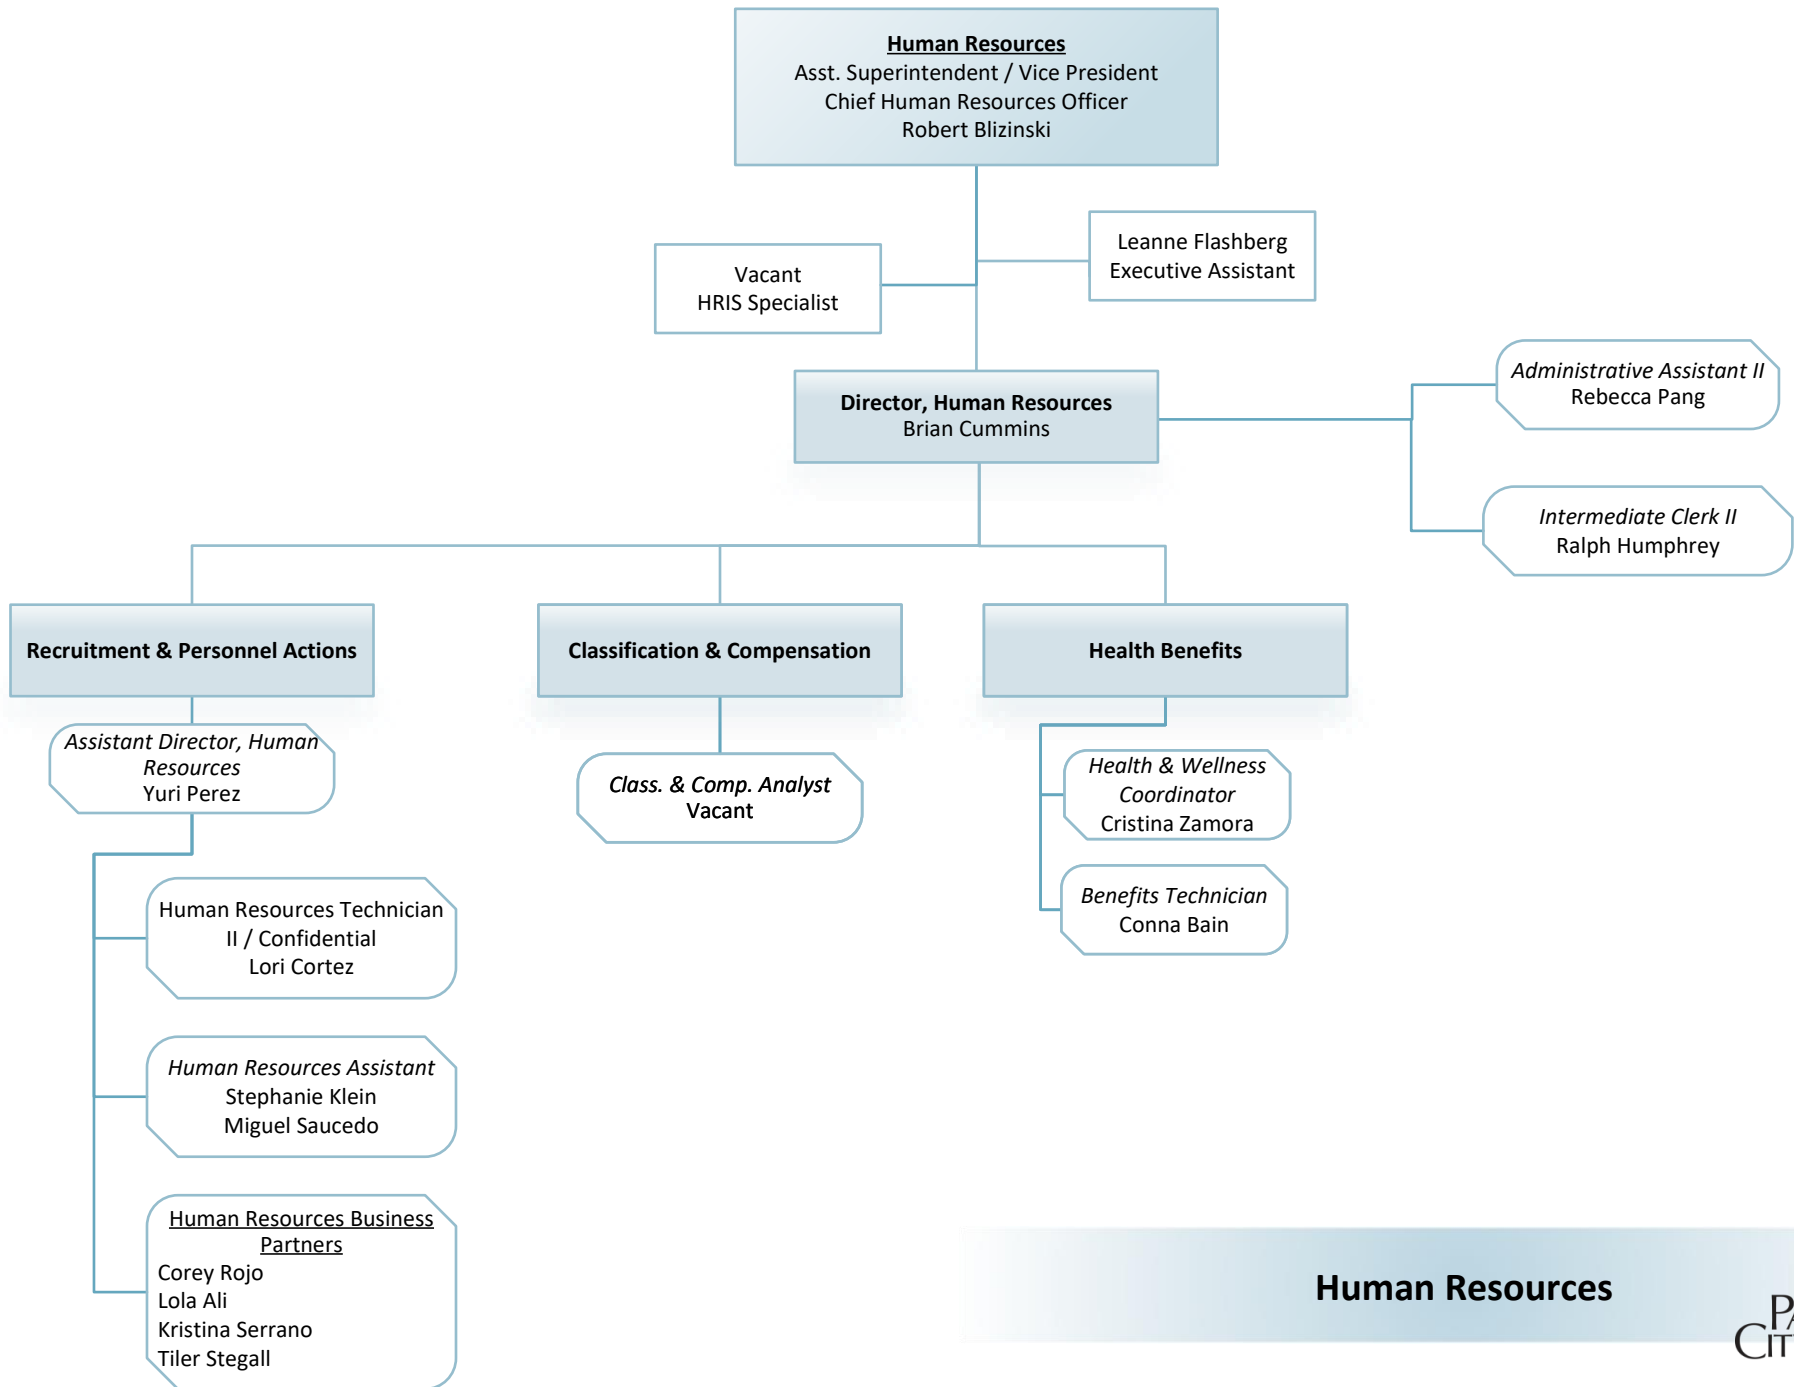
Human Resources
Asst. Superintendent / Vice President
Chief Human Resources Officer
Robert Blizinski

Vacant
HRIS Specialist

Leanne Flashberg
Executive Assistant

Director, Human Resources
Brian Cummins

Administrative Assistant II
Rebecca Pang

Intermediate Clerk II
Ralph Humphrey

Recruitment & Personnel Actions

Classification & Compensation

Health Benefits

Assistant Director, Human Resources
Yuri Perez

Class. & Comp. Analyst
Vacant

Health & Wellness Coordinator
Cristina Zamora

Benefits Technician
Conna Bain

Human Resources Technician II / Confidential
Lori Cortez

Human Resources Assistant
Stephanie Klein
Miguel Saucedo

Human Resources Business Partners
Corey Rojo
Lola Ali
Kristina Serrano
Tiler Stegall

Human Resources

PA
CIT